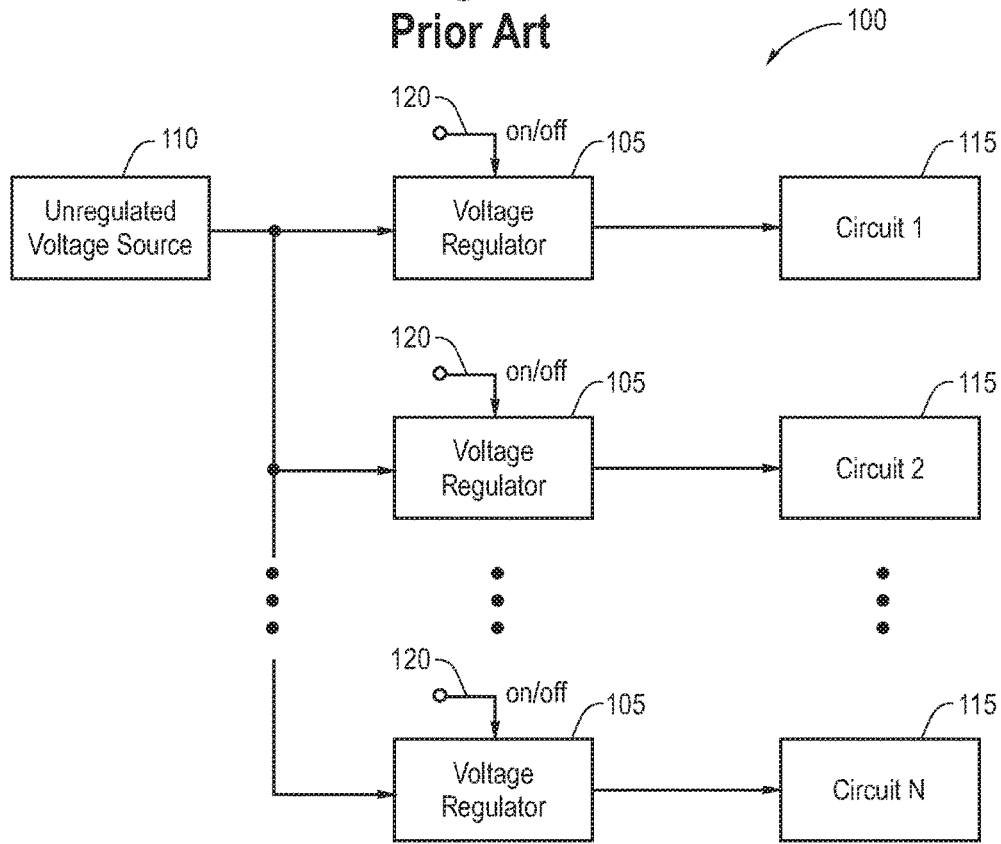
Prior Art

100

120

on/off

110

105

115

Unregulated Voltage Source

Voltage Regulator

Circuit 1

120

on/off

105

115

Voltage Regulator

Circuit 2

120

on/off

105

115

Voltage Regulator

Circuit N